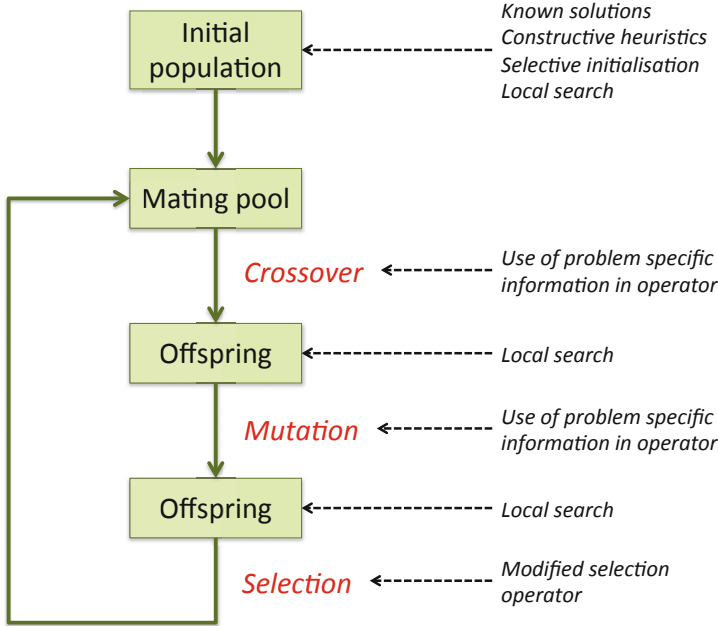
Initial population

Known solutions
Constructive heuristics
Selective initialisation
Local search

Mating pool

Crossover

Use of problem specific information in operator

Offspring

Local search

Mutation

Use of problem specific information in operator

Offspring

Local search

Selection

Modified selection operator